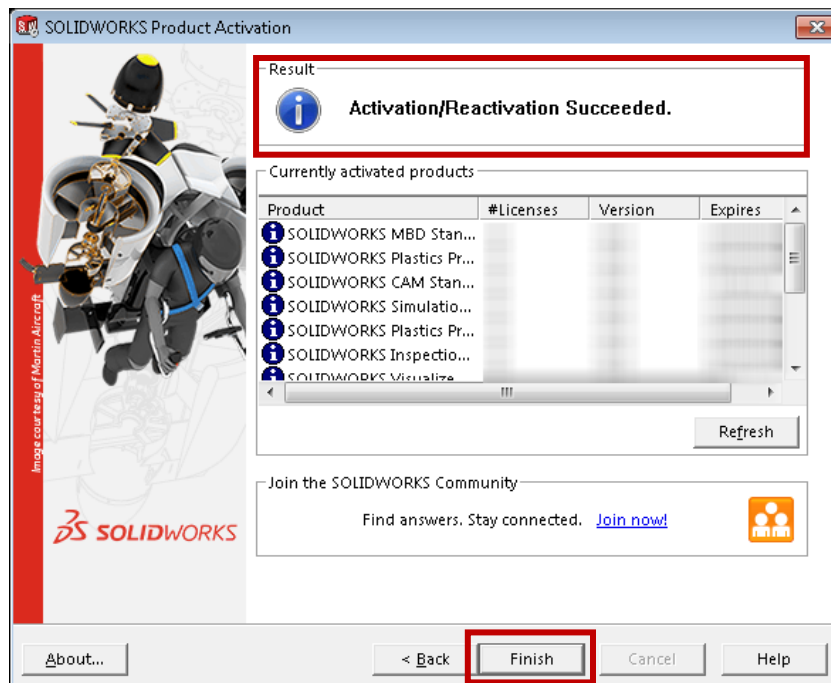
SOLIDWORKS Product Activation

Image courtesy of Martin Aircraft

SOLIDWORKS

Result

Activation/Reactivation Succeeded.

Currently activated products

| Product | #Licenses | Version | Expires |
|---|---|---|---|
| SOLIDWORKS MBD Stan... | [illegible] | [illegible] | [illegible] |
| SOLIDWORKS Plastics Pr... | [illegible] | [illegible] | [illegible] |
| SOLIDWORKS CAM Stan... | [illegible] | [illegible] | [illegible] |
| SOLIDWORKS Simulatio... | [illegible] | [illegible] | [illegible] |
| SOLIDWORKS Plastics Pr... | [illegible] | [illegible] | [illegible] |
| SOLIDWORKS Inspectio... | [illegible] | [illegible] | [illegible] |
| SOLIDWORKS Visualize... | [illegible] | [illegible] | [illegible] |

Refresh

Join the SOLIDWORKS Community

Find answers. Stay connected. Join now!

About...

< Back

Finish

Cancel

Help